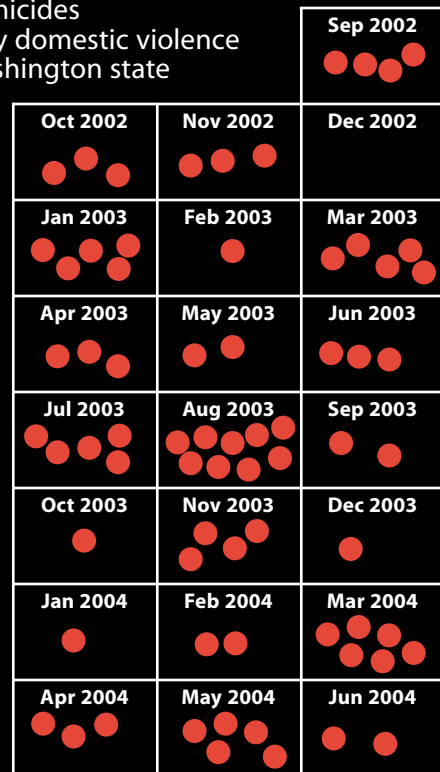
nicides
y domestic violence
shington state

| | | Sep 2002 |
|---|---|---|
| Oct 2002 | Nov 2002 | Dec 2002 |
| Jan 2003 | Feb 2003 | Mar 2003 |
| Apr 2003 | May 2003 | Jun 2003 |
| Jul 2003 | Aug 2003 | Sep 2003 |
| Oct 2003 | Nov 2003 | Dec 2003 |
| Jan 2004 | Feb 2004 | Mar 2004 |
| Apr 2004 | May 2004 | Jun 2004 |